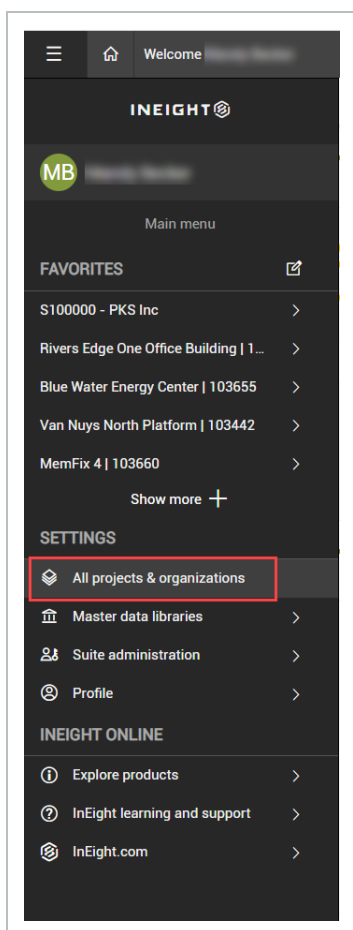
Welcome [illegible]

INEIGHT

MB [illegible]

Main menu

FAVORITES

S100000 - PKS Inc

Rivers Edge One Office Building | 1...

Blue Water Energy Center | 103655

Van Nuys North Platform | 103442

MemFix 4 | 103660

Show more

SETTINGS

All projects & organizations

Master data libraries

Suite administration

Profile

INEIGHT ONLINE

Explore products

InEight learning and support

InEight.com